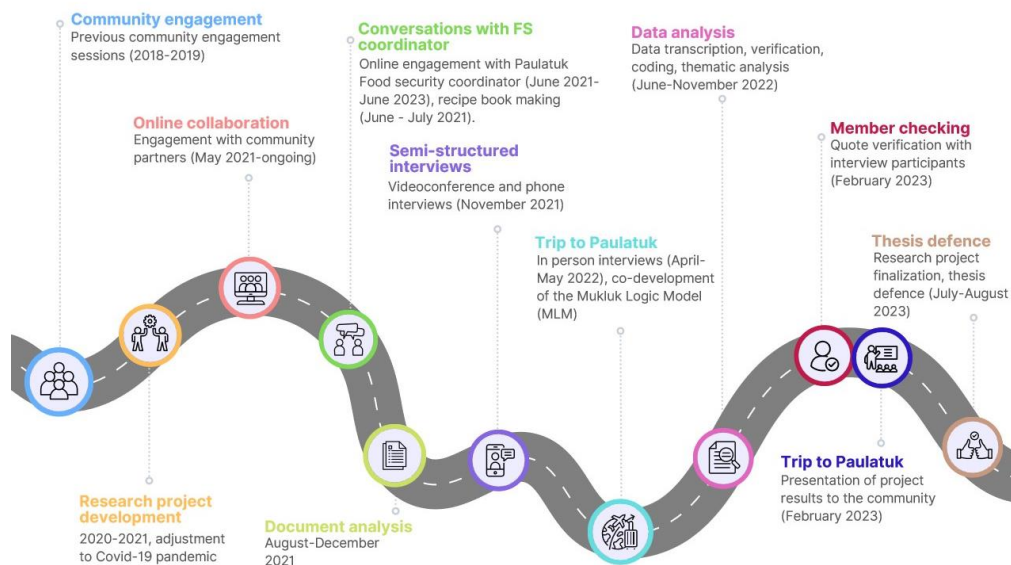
Community engagement
Previous community engagement sessions (2018-2019)

Online collaboration
Engagement with community partners (May 2021-ongoing)

Conversations with FS coordinator
Online engagement with Paulatuk Food security coordinator (June 2021-June 2023), recipe book making (June - July 2021).

Semi-structured interviews
Videoconference and phone interviews (November 2021)

Data analysis
Data transcription, verification, coding, thematic analysis (June-November 2022)

Trip to Paulatuk
In person interviews (April-May 2022), co-development of the Mukluk Logic Model (MLM)

Member checking
Quote verification with interview participants (February 2023)

Thesis defence
Research project finalization, thesis defence (July-August 2023)

Research project development
2020-2021, adjustment to Covid-19 pandemic

Document analysis
August-December 2021

Trip to Paulatuk
Presentation of project results to the community (February 2023)